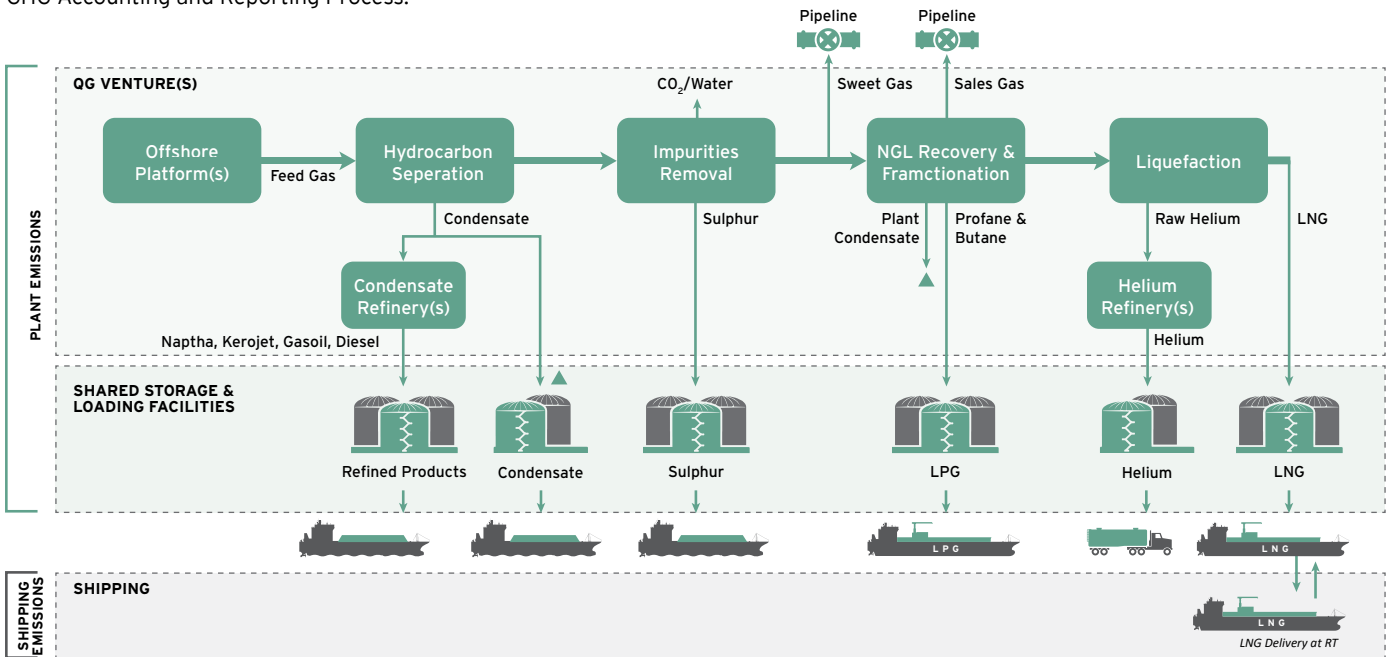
GHG Accounting and Reporting Process:

Pipeline
Pipeline

PLANT EMISSIONS

QG VENTURE(S)

$CO_2$/Water
Sweet Gas
Sales Gas

Offshore Platform(s)
Feed Gas
Hydrocarbon Seperation
Impurities Removal
NGL Recovery & Framctionation
Liquefaction

Condensate
Sulphur
Plant Condensate
Profane & Butane
Raw Helium
LNG

Condensate Refinery(s)
Helium Refinery(s)

Naptha, Kerojet, Gasoil, Diesel
Helium

SHARED STORAGE & LOADING FACILITIES

Refined Products
Condensate
Sulphur
LPG
Helium
LNG

LPG
LNG

SHIPPING EMISSIONS

SHIPPING

LNG
LNG Delivery at RT